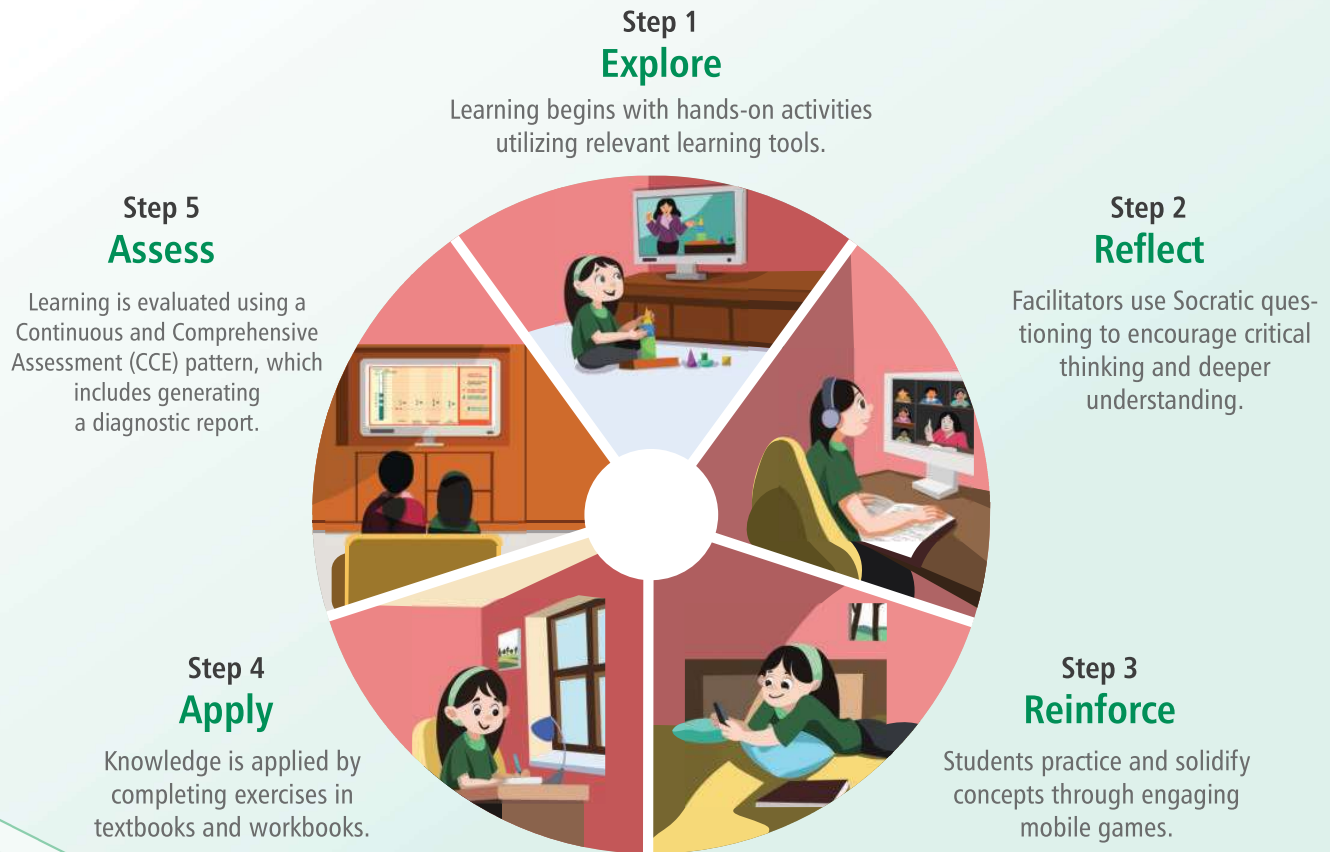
Step 1
Explore
Learning begins with hands-on activities utilizing relevant learning tools.

Step 2
Reflect
Facilitators use Socratic questioning to encourage critical thinking and deeper understanding.

Step 3
Reinforce
Students practice and solidify concepts through engaging mobile games.

Step 4
Apply
Knowledge is applied by completing exercises in textbooks and workbooks.

Step 5
Assess
Learning is evaluated using a Continuous and Comprehensive Assessment (CCE) pattern, which includes generating a diagnostic report.